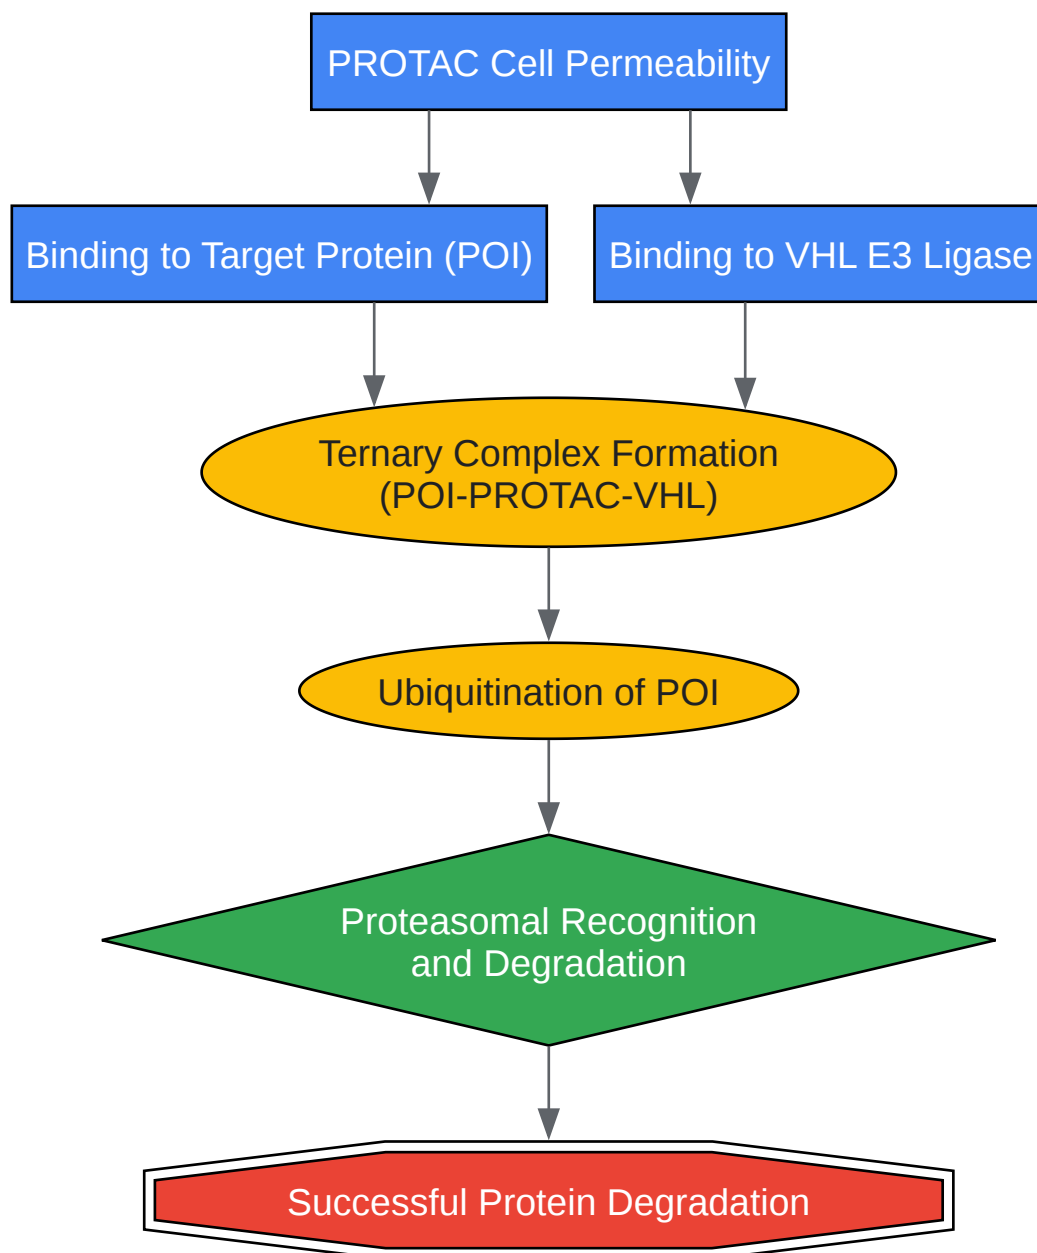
PROTAC Cell Permeability

Binding to Target Protein (POI)

Binding to VHL E3 Ligase

Ternary Complex Formation
(POI-PROTAC-VHL)

Ubiquitination of POI

Proteasomal Recognition
and Degradation

Successful Protein Degradation